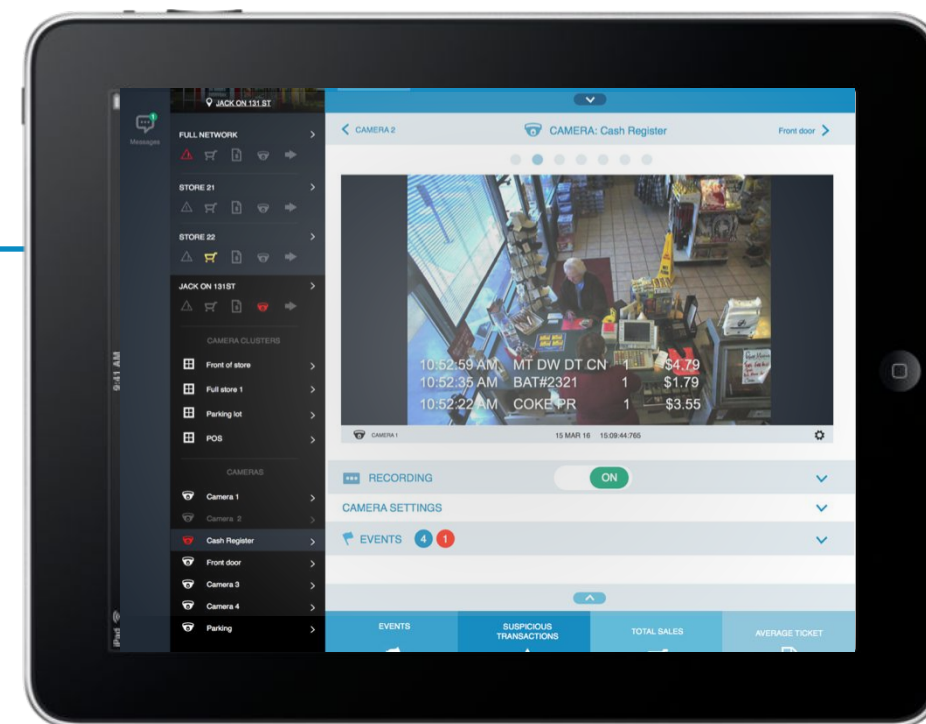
JACK ON 131 ST

Messages

FULL NETWORK

STORE 21

STORE 22

JACK ON 131ST

CAMERA CLUSTERS

Front of store

Full store 1

Parking lot

POS

CAMERAS

Camera 1

Camera 2

Cash Register

Front door

Camera 3

Camera 4

Parking

9:41 AM

iPad

CAMERA 2

CAMERA: Cash Register

Front door

10:52:59 AM MT DW DT CN 1 $4.79
10:52:35 AM BAT#2321 1 $1.79
10:52:22 AM COKE PR 1 $3.55

CAMERA 1

15 MAR 16 15:09:44:765

RECORDING

ON

CAMERA SETTINGS

EVENTS 4 1

EVENTS

SUSPICIOUS TRANSACTIONS

TOTAL SALES

AVERAGE TICKET